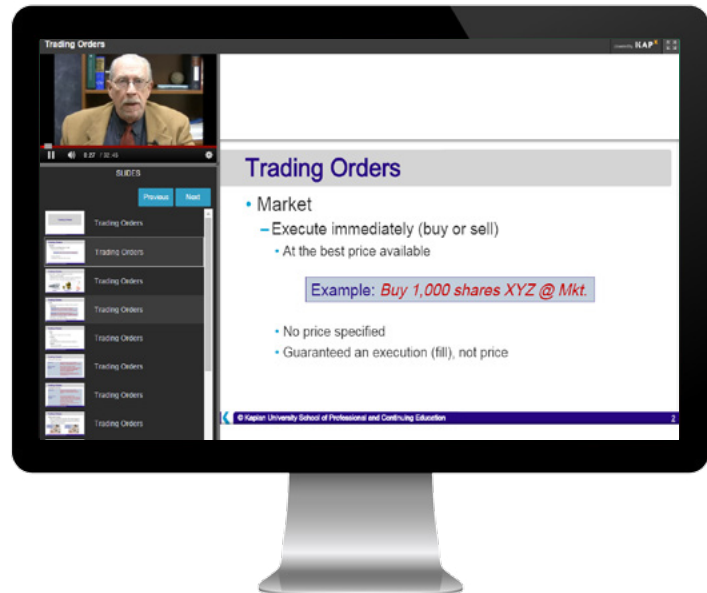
Trading Orders

KAP

0:27 / 32:45

SLIDES

Previous

Next

Trading Orders

Trading Orders

Trading Orders

Trading Orders

Trading Orders

Trading Orders

Trading Orders

Trading Orders

Trading Orders

• Market

–Execute immediately (buy or sell)

• At the best price available

Example: *Buy 1,000 shares XYZ @ Mkt.*

• No price specified

• Guaranteed an execution (fill), not price

© Kaplan University School of Professional and Continuing Education

2